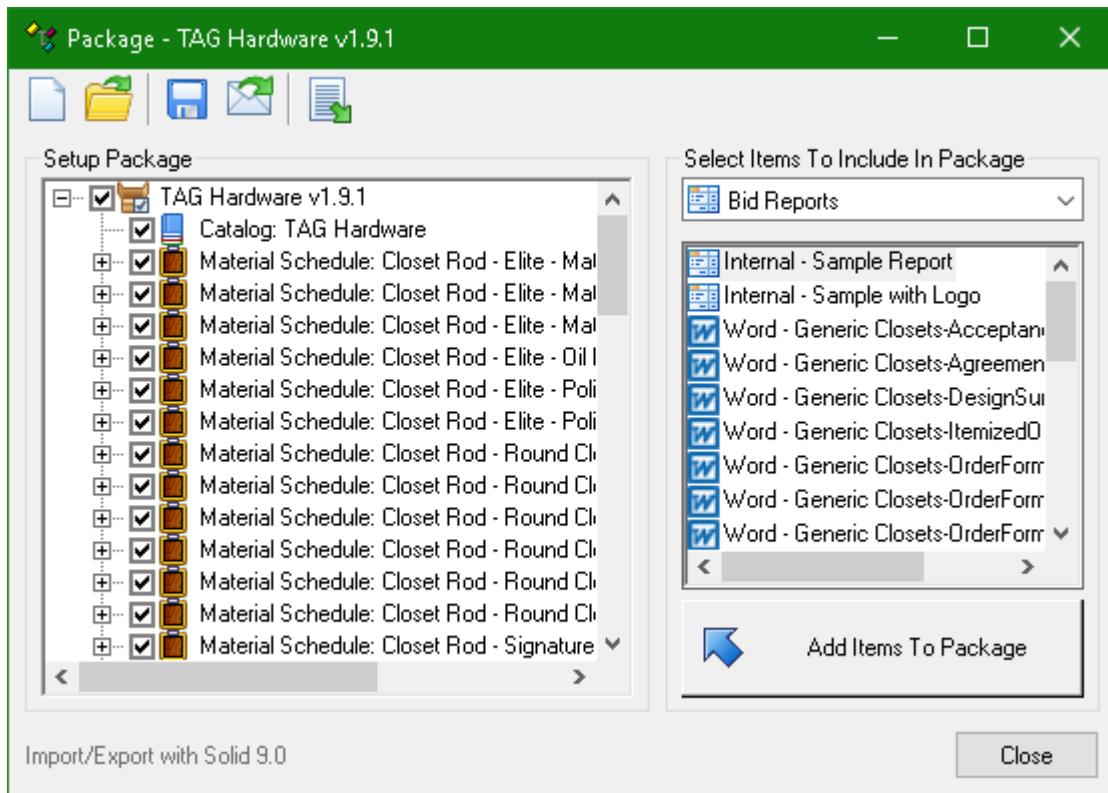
Package - TAG Hardware v1.9.1

Setup Package

TAG Hardware v1.9.1
Catalog: TAG Hardware
Material Schedule: Closet Rod - Elite - Ma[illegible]
Material Schedule: Closet Rod - Elite - Ma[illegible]
Material Schedule: Closet Rod - Elite - Ma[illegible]
Material Schedule: Closet Rod - Elite - Oil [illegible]
Material Schedule: Closet Rod - Elite - Poli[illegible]
Material Schedule: Closet Rod - Elite - Poli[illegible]
Material Schedule: Closet Rod - Round Cl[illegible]
Material Schedule: Closet Rod - Round Cl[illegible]
Material Schedule: Closet Rod - Round Cl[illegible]
Material Schedule: Closet Rod - Round Cl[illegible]
Material Schedule: Closet Rod - Round Cl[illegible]
Material Schedule: Closet Rod - Round Cl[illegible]
Material Schedule: Closet Rod - Signature

Select Items To Include In Package

Bid Reports

Internal - Sample Report
Internal - Sample with Logo
Word - Generic Closets-Acceptan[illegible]
Word - Generic Closets-Agreemen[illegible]
Word - Generic Closets-DesignSu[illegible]
Word - Generic Closets-ItemizedO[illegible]
Word - Generic Closets-OrderForm
Word - Generic Closets-OrderForm
Word - Generic Closets-OrderForm

Add Items To Package

Import/Export with Solid 9.0

Close